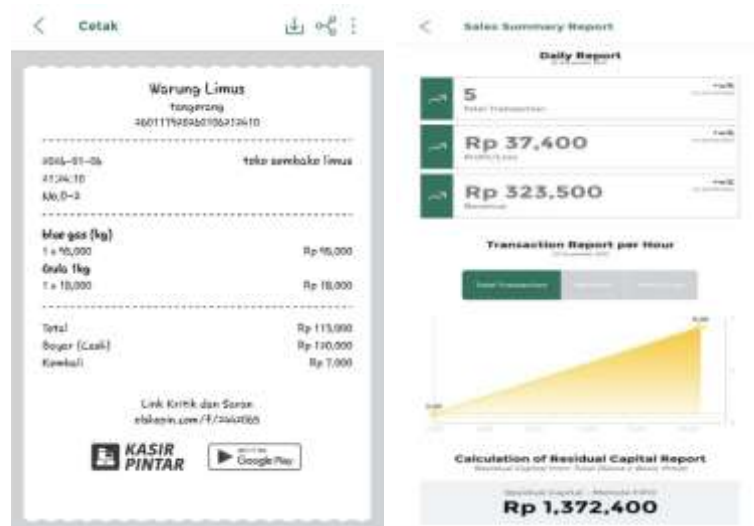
Cetak

Warung Limus
tangerang
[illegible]

2024-01-06 toko sembako limus
11:24:10
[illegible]

blue gas (kg)
1 x 95,000 Rp 95,000
Gula 1kg
1 x 18,000 Rp 18,000

Total Rp 113,000
Bayar (Cash) Rp 120,000
Kembali Rp 7,000

Link Kritik dan Saran
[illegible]

KASIR PINTAR
Google Play

Sales Summary Report

Daily Report

5
Total Transaction

Rp 37,400
Profit/Loss

Rp 323,500
Revenue

Transaction Report per Hour

Total Transaction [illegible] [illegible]

Calculation of Residual Capital Report
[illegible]

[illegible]
Rp 1,372,400